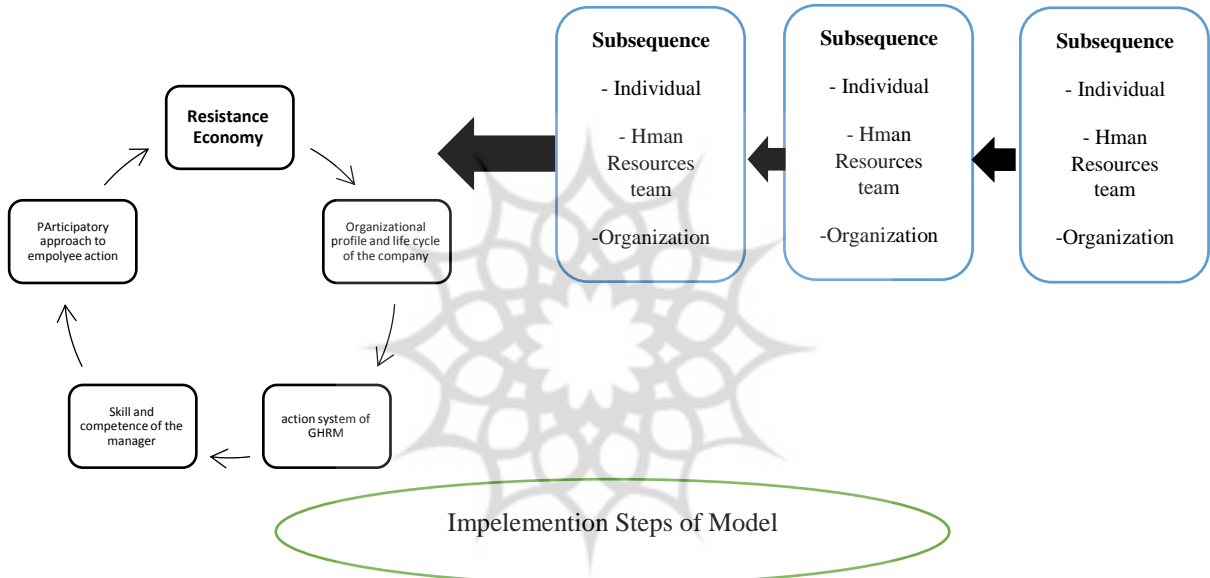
Resistance Economy

Organizational profile and life cycle of the company

action system of GHRM

Skill and competence of the manager

PArticipatory approach to empolyee action

Subsequence

- Individual

- Hman Resources team

-Organization

Subsequence

- Individual

- Hman Resources team

-Organization

Subsequence

- Individual

- Hman Resources team

-Organization

Impelemention Steps of Model